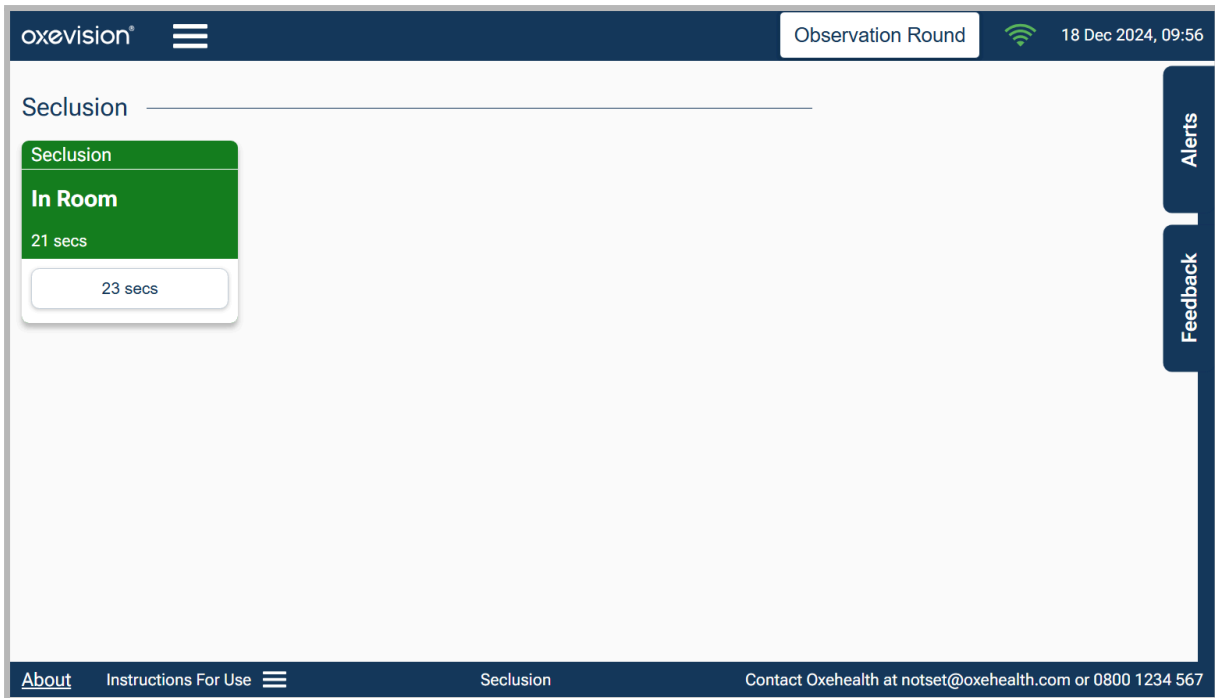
oxevision®

Observation Round

18 Dec 2024, 09:56

Seclusion

Seclusion

In Room

21 secs

23 secs

Alerts

Feedback

About

Instructions For Use

Seclusion

Contact Oxehealth at notset@oxehealth.com or 0800 1234 567